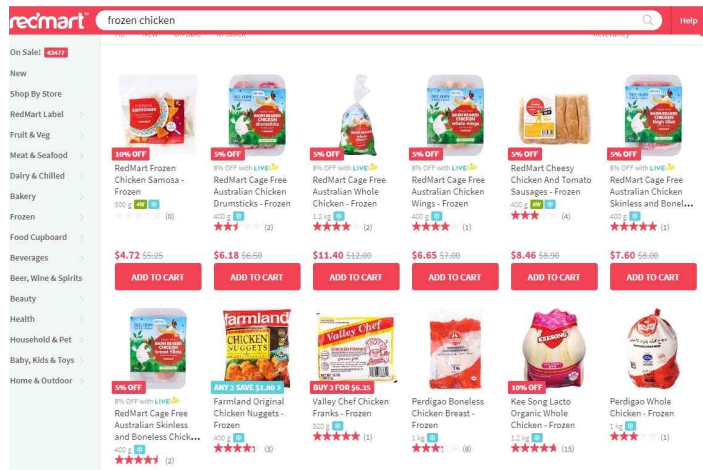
redmart

frozen chicken

Help

On Sale! 43477

New

Shop By Store

RedMart Label

Fruit & Veg

Meat & Seafood

Dairy & Chilled

Bakery

Frozen

Food Cupboard

Beverages

Beer, Wine & Spirits

Beauty

Health

Household & Pet

Baby, Kids & Toys

Home & Outdoor

10% OFF
RedMart Frozen Chicken Samosa - Frozen
300 g
(0)
$4.72 $5.25
ADD TO CART

5% OFF
8% OFF with LIVEUP
RedMart Cage Free Australian Chicken Drumsticks - Frozen
400 g
(2)
$6.18 $6.50
ADD TO CART

5% OFF
8% OFF with LIVEUP
RedMart Cage Free Australian Whole Chicken - Frozen
1.2 kg
(2)
$11.40 $12.00
ADD TO CART

5% OFF
8% OFF with LIVEUP
RedMart Cage Free Australian Chicken Wings - Frozen
400 g
(1)
$6.65 $7.00
ADD TO CART

5% OFF
RedMart Cheesy Chicken And Tomato Sausages - Frozen
400 g
(4)
$8.46 $8.90
ADD TO CART

5% OFF
8% OFF with LIVEUP
RedMart Cage Free Australian Chicken Skinless and Bonel...
400 g
(1)
$7.60 $8.00
ADD TO CART

5% OFF
8% OFF with LIVEUP
RedMart Cage Free Australian Skinless and Boneless Chick...
400 g
(2)

ANY 2 SAVE $1.80
Farmland Original Chicken Nuggets - Frozen
(3)

BUY 3 FOR $6.35
Valley Chef Chicken Franks - Frozen
320 g
(1)

Perdigao Boneless Chicken Breast - Frozen
1 kg
(8)

10% OFF
Kee Song Lacto Organic Whole Chicken - Frozen
1.2 kg
(15)

Perdigao Whole Chicken - Frozen
1 kg
(1)